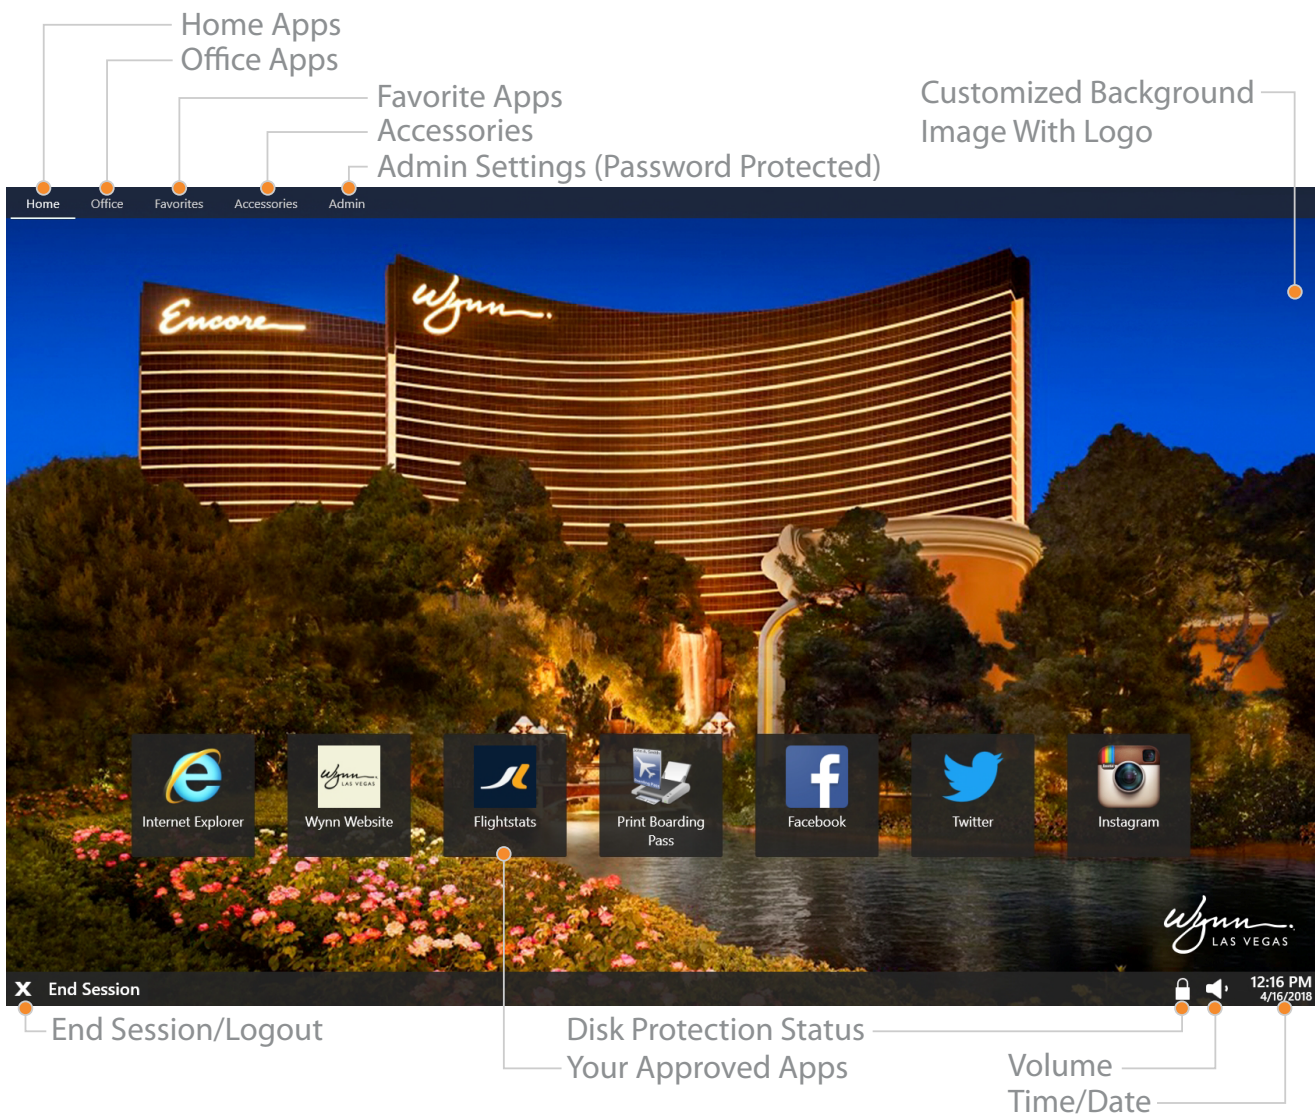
Home Apps
Office Apps
Favorite Apps
Accessories
Admin Settings (Password Protected)
Customized Background Image With Logo

Home Office Favorites Accessories Admin

Encore
Wynn

Internet Explorer
Wynn LAS VEGAS
Wynn Website
Flightstats
Print Boarding Pass
Facebook
Twitter
Instagram

Wynn LAS VEGAS

X End Session
12:16 PM
4/16/2018

End Session/Logout
Disk Protection Status
Your Approved Apps
Volume
Time/Date